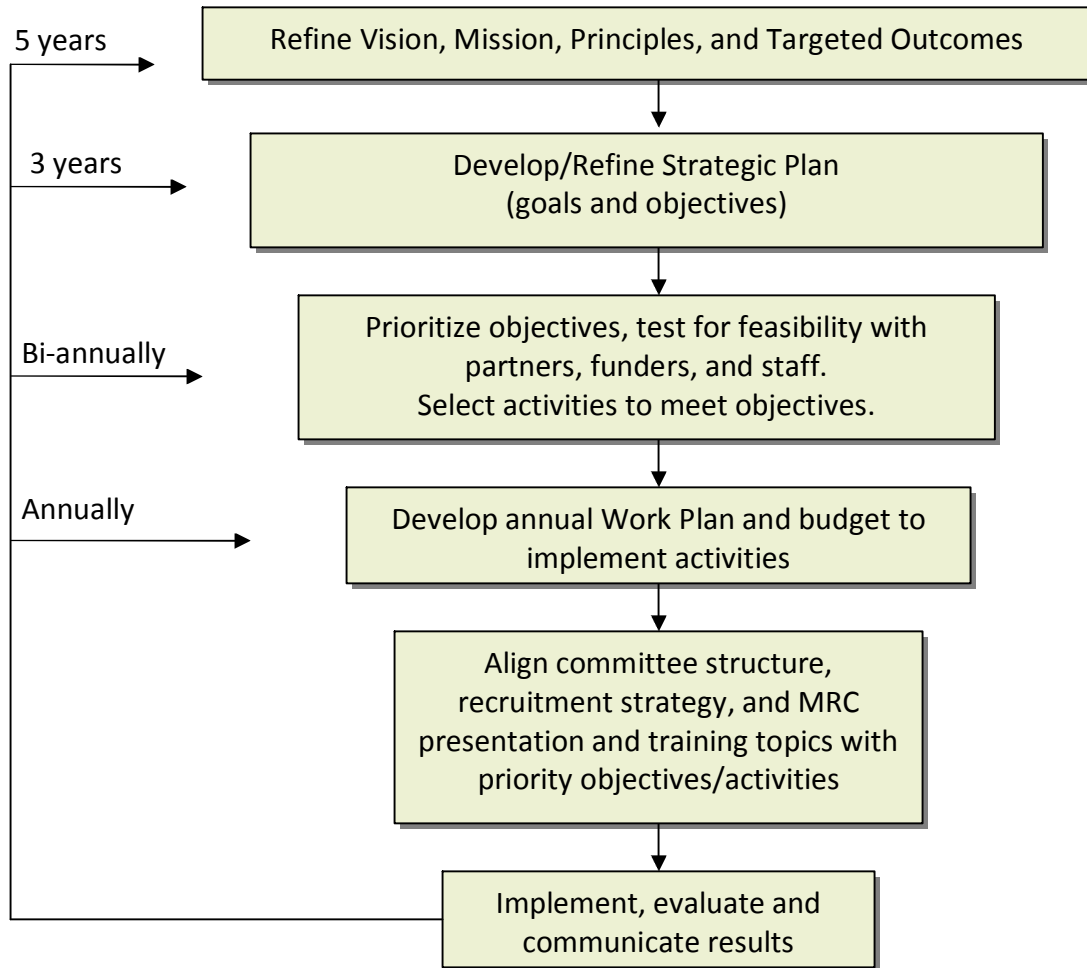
5 years

Refine Vision, Mission, Principles, and Targeted Outcomes

3 years

Develop/Refine Strategic Plan (goals and objectives)

Bi-annually

Prioritize objectives, test for feasibility with partners, funders, and staff. Select activities to meet objectives.

Annually

Develop annual Work Plan and budget to implement activities

Align committee structure, recruitment strategy, and MRC presentation and training topics with priority objectives/activities

Implement, evaluate and communicate results